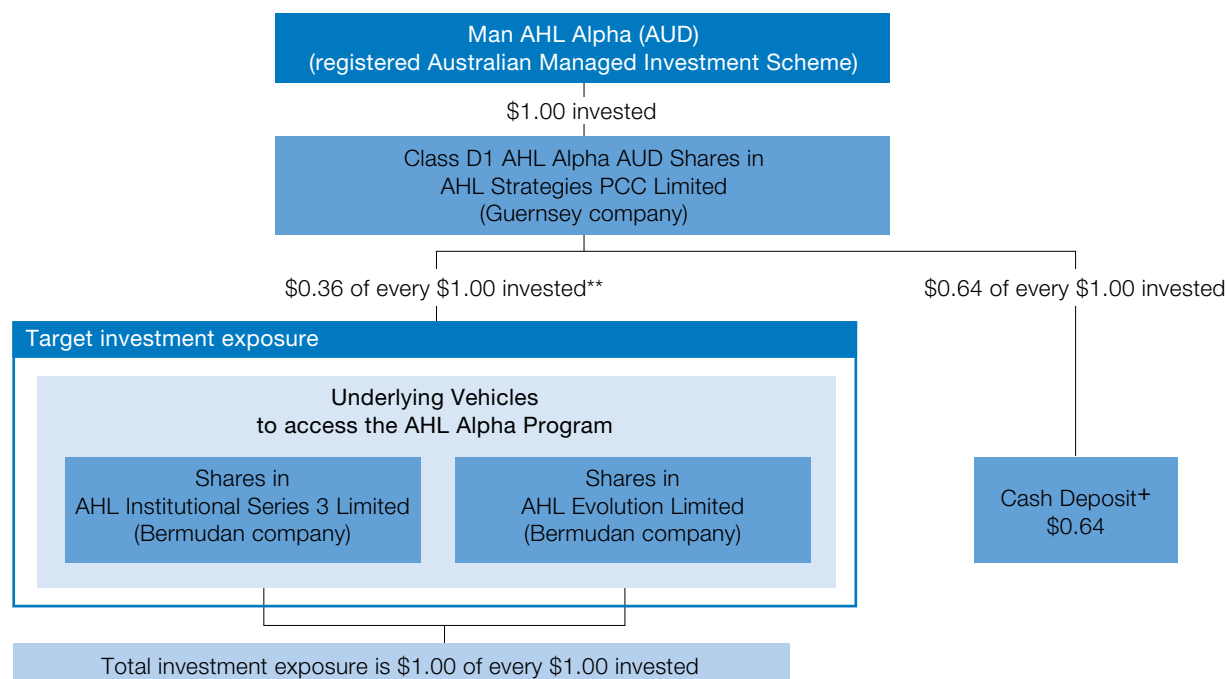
Man AHL Alpha (AUD)
(registered Australian Managed Investment Scheme)

$1.00 invested

Class D1 AHL Alpha AUD Shares in
AHL Strategies PCC Limited
(Guernsey company)

$0.36 of every $1.00 invested**

$0.64 of every $1.00 invested

Target investment exposure

Underlying Vehicles
to access the AHL Alpha Program

Shares in
AHL Institutional Series 3 Limited
(Bermudan company)

Shares in
AHL Evolution Limited
(Bermudan company)

Cash Deposit+
$0.64

Total investment exposure is $1.00 of every $1.00 invested